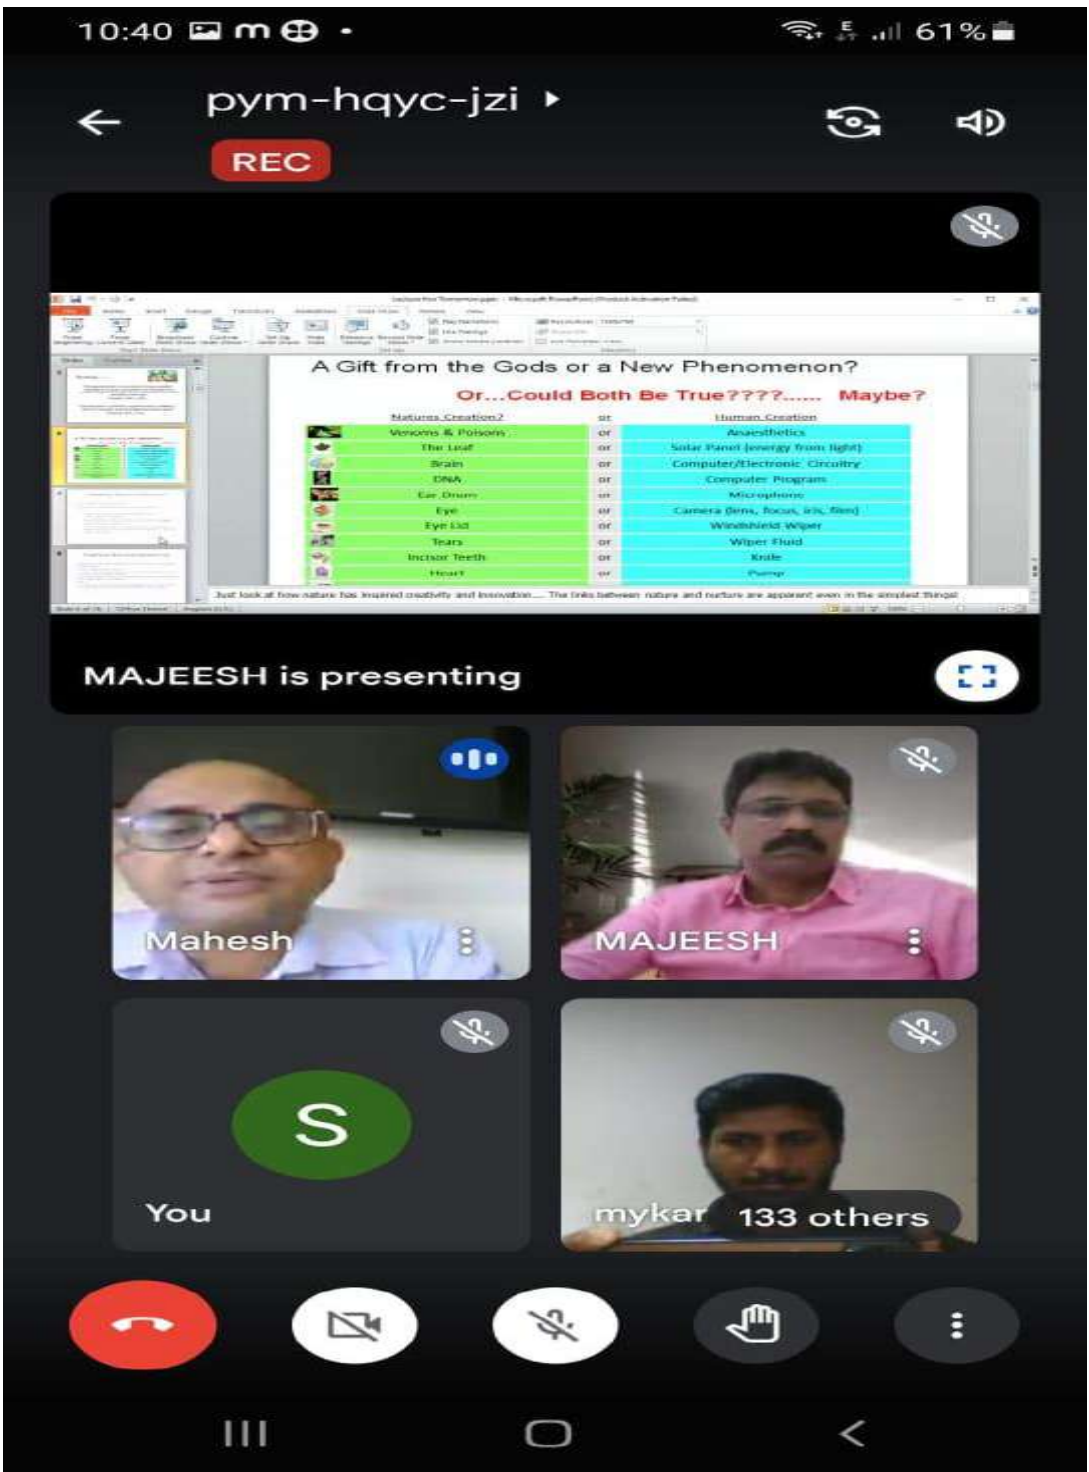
10:40 61%

pym-hqyc-jzi

REC

A Gift from the Gods or a New Phenomenon?

Or...Could Both Be True????...... Maybe?

| Natures Creation? | or | Human Creation |
|---|---|---|
| Venoms & Poisons | or | Anaesthetics |
| The Leaf | or | Solar Panel (energy from light) |
| Brain | or | Computer/Electronic Circuitry |
| DNA | or | Computer Program |
| Ear Drum | or | Microphone |
| Eye | or | Camera (lens, focus, iris, film) |
| Eye Lid | or | Windshield Wiper |
| Tears | or | Wiper Fluid |
| Incisor Teeth | or | Knife |
| Heart | or | Pump |

Just look at how nature has inspired creativity and innovation.... The links between nature and nurture are apparent even in the simplest things!

MAJEESH is presenting

Mahesh

MAJEESH

S

You

mykar

133 others